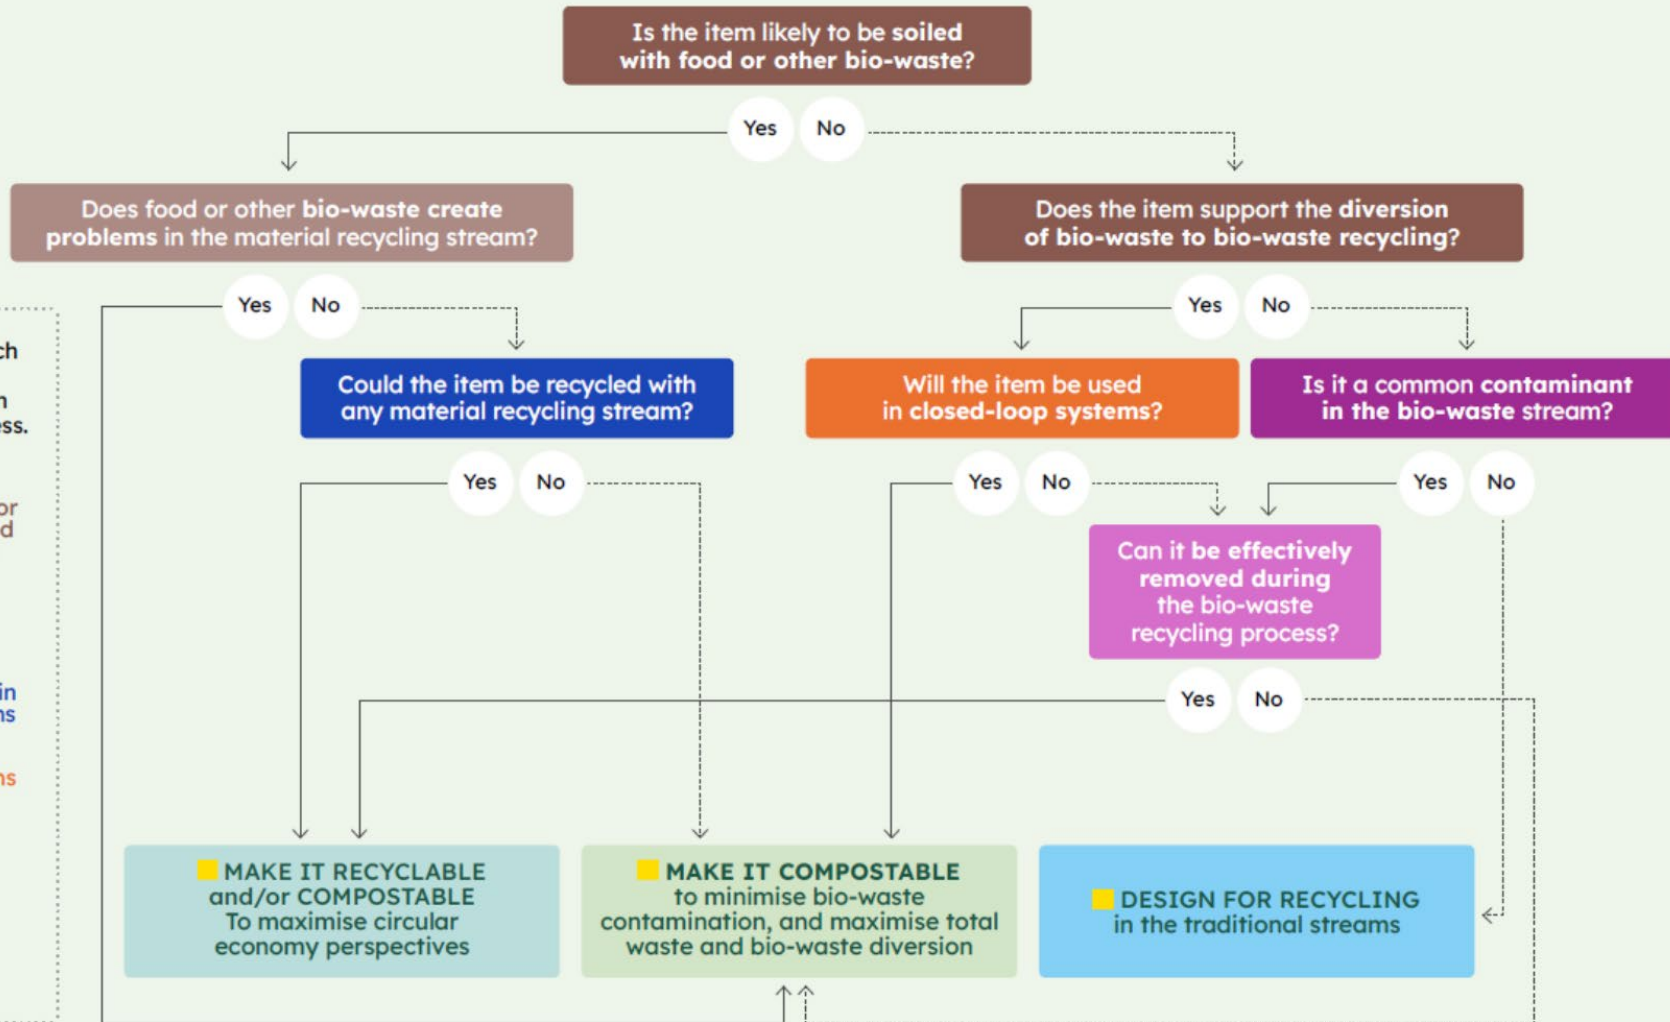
Is the item likely to be soiled with food or other bio-waste?

Yes No

Does food or other bio-waste create problems in the material recycling stream?

Does the item support the diversion of bio-waste to bio-waste recycling?

Yes No

Yes No

ch

n
ess.

or
d

in
ns

ns

Could the item be recycled with any material recycling stream?

Will the item be used in closed-loop systems?

Is it a common contaminant in the bio-waste stream?

Yes No

Yes No

Yes No

Can it be effectively removed during the bio-waste recycling process?

Yes No

MAKE IT RECYCLABLE and/or COMPOSTABLE To maximise circular economy perspectives

MAKE IT COMPOSTABLE to minimise bio-waste contamination, and maximise total waste and bio-waste diversion

DESIGN FOR RECYCLING in the traditional streams